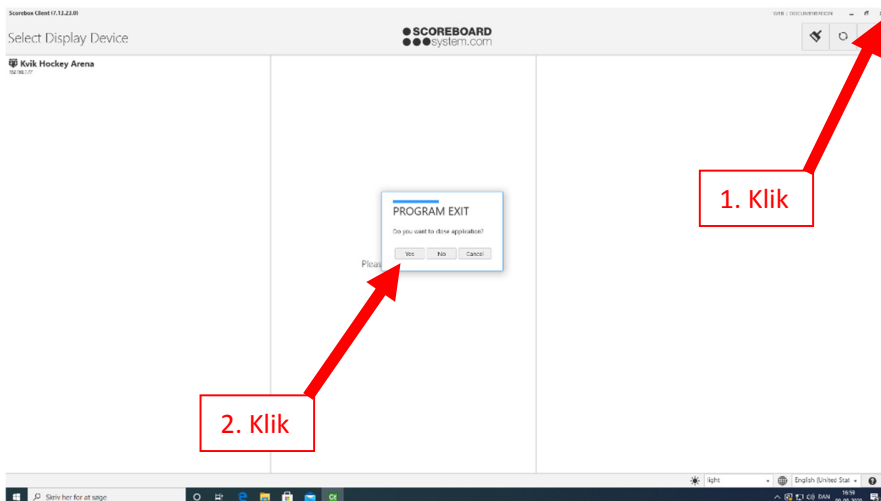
Scorebox Client 17.13.23.0

WEB | DOCUMENTATION

Select Display Device

SCOREBOARD system.com

Kvik Hockey Arena

192.168.1.77

PROGRAM EXIT

Do you want to close application?

Yes No Cancel

Plea

1. Klik

2. Klik

light

English (United Stat

Skriv her for at søge

DAN

16:59